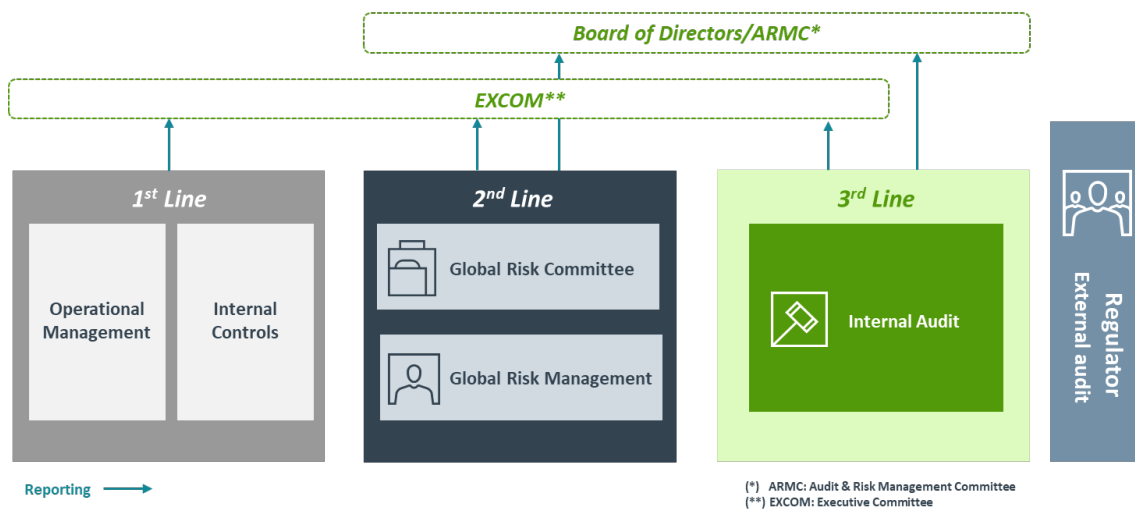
Board of Directors/ARMC*

EXCOM**

$1^{st}$ Line

Operational Management

Internal Controls

$2^{nd}$ Line

Global Risk Committee

Global Risk Management

$3^{rd}$ Line

Internal Audit

Regulator
External audit

Reporting

(*) ARMC: Audit & Risk Management Committee
(**) EXCOM: Executive Committee